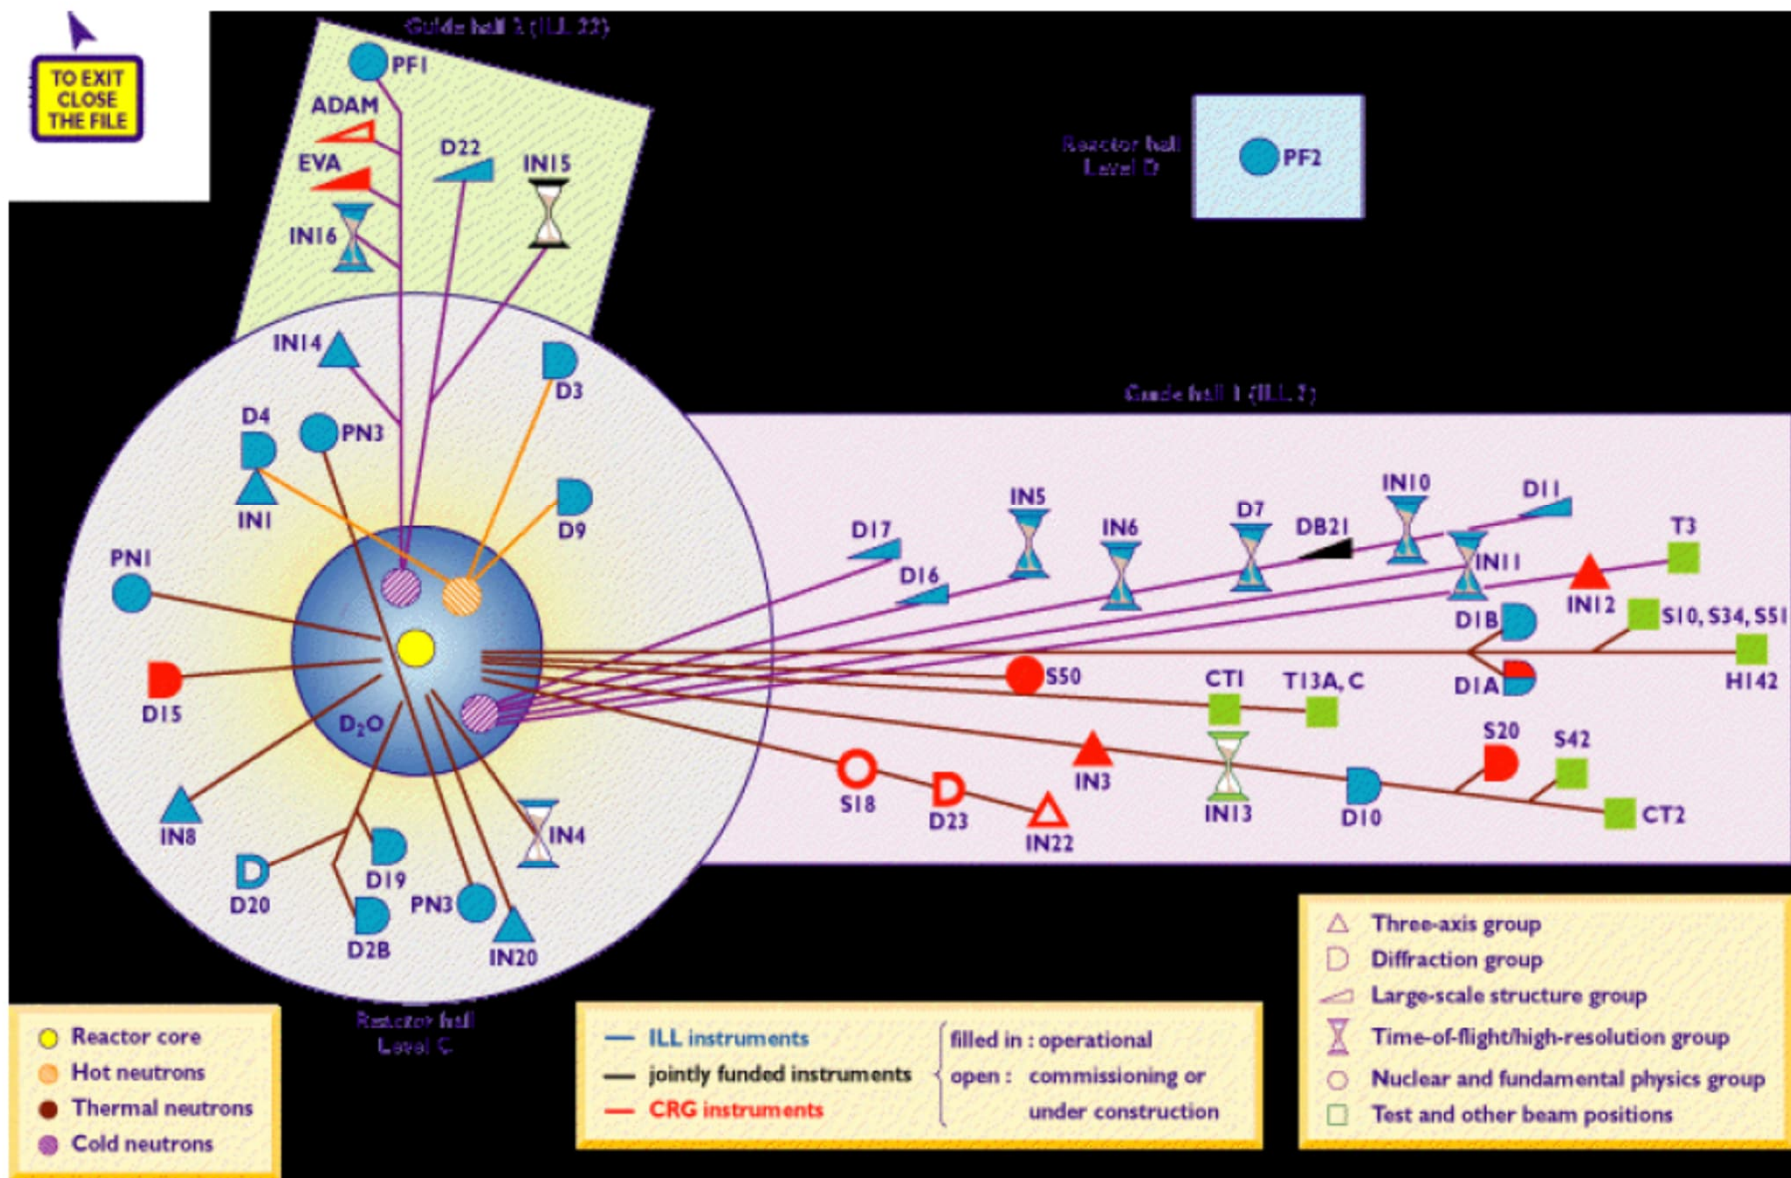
TO EXIT CLOSE THE FILE

Guide hall 2 (ILL 22)

PF1
ADAM
EVA
D22
IN15
IN16

Reactor hall Level D

PF2

IN14
D3
D4
PN3
IN1
D9
PN1
D15
$D_2O$
IN8
D20
D19
D2B
PN3
IN20
IN4

Guide hall 1 (ILL 7)

D17
D16
IN5
IN6
D7
DB21
IN10
D11
IN11
T3
IN12
D1B
S10, S34, S51
S50
D1A
H142
CT1
T13A, C
S20
S42
IN3
S18
D23
IN22
IN13
D10
CT2

Reactor hall Level C

Reactor core
Hot neutrons
Thermal neutrons
Cold neutrons

ILL instruments
jointly funded instruments
CRG instruments

filled in : operational
open : commissioning or under construction

Three-axis group
Diffraction group
Large-scale structure group
Time-of-flight/high-resolution group
Nuclear and fundamental physics group
Test and other beam positions